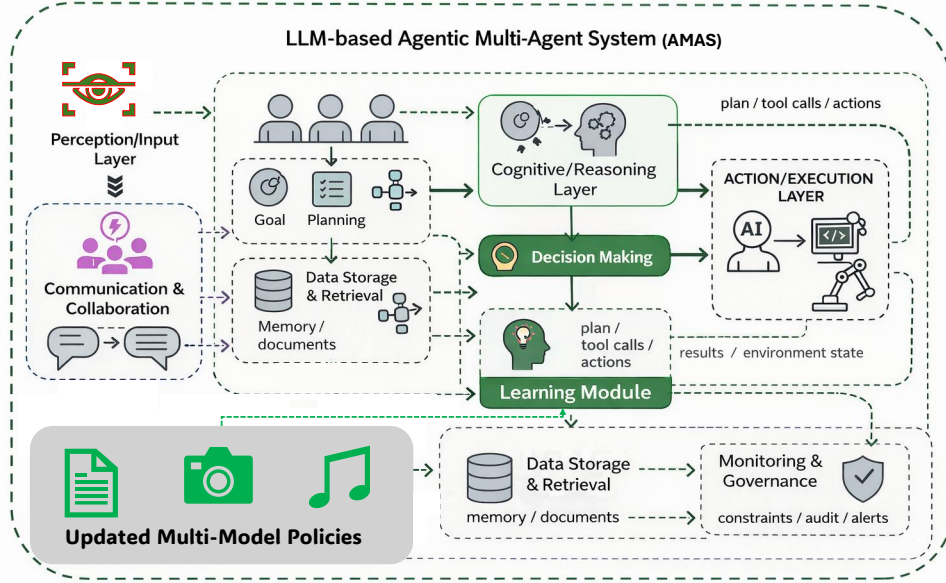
LLM-based Agentic Multi-Agent System (AMAS)

Perception/Input Layer

Communication & Collaboration

Goal

Planning

Data Storage & Retrieval

Memory / documents

Cognitive/Reasoning Layer

plan / tool calls / actions

ACTION/EXECUTION LAYER

AI

Decision Making

plan / tool calls / actions

results / environment state

Learning Module

Updated Multi-Model Policies

Data Storage & Retrieval

memory / documents

Monitoring & Governance

constraints / audit / alerts